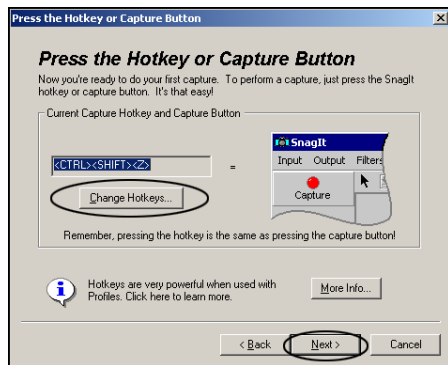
Press the Hotkey or Capture Button

Press the Hotkey or Capture Button

Now you're ready to do your first capture. To perform a capture, just press the SnagIt hotkey or capture button. It's that easy!

Current Capture Hotkey and Capture Button

<CTRL><SHIFT><Z>

=

SnagIt

Input Output Filters

Capture

Change Hotkeys...

Remember, pressing the hotkey is the same as pressing the capture button!

Hotkeys are very powerful when used with Profiles. Click here to learn more.

More Info...

< Back

Next >

Cancel